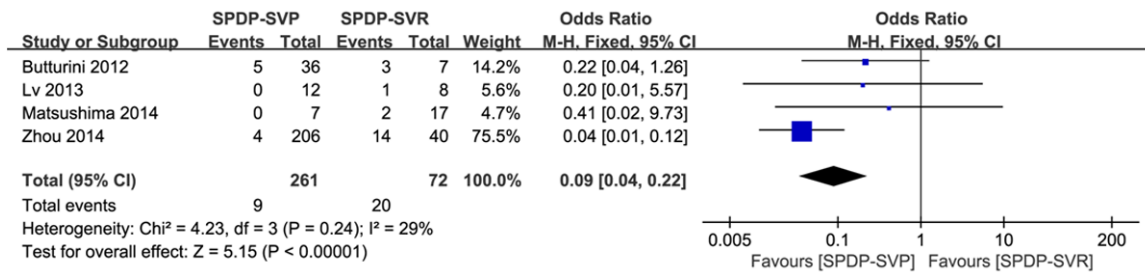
| Study or Subgroup | SPDP-SVP Events | SPDP-SVP Total | SPDP-SVR Events | SPDP-SVR Total | Weight | Odds Ratio M-H, Fixed, 95% CI |
|---|---|---|---|---|---|---|
| Butturini 2012 | 5 | 36 | 3 | 7 | 14.2% | 0.22 [0.04, 1.26] |
| Lv 2013 | 0 | 12 | 1 | 8 | 5.6% | 0.20 [0.01, 5.57] |
| Matsushima 2014 | 0 | 7 | 2 | 17 | 4.7% | 0.41 [0.02, 9.73] |
| Zhou 2014 | 4 | 206 | 14 | 40 | 75.5% | 0.04 [0.01, 0.12] |
| Total (95% CI) | | 261 | | 72 | 100.0% | 0.09 [0.04, 0.22] |
| Total events | 9 | | 20 | | | |

Heterogeneity: Chi² = 4.23, df = 3 (P = 0.24); I² = 29%
Test for overall effect: Z = 5.15 (P < 0.00001)

Odds Ratio
M-H, Fixed, 95% CI

0.005 0.1 1 10 200
Favours [SPDP-SVP] Favours [SPDP-SVR]